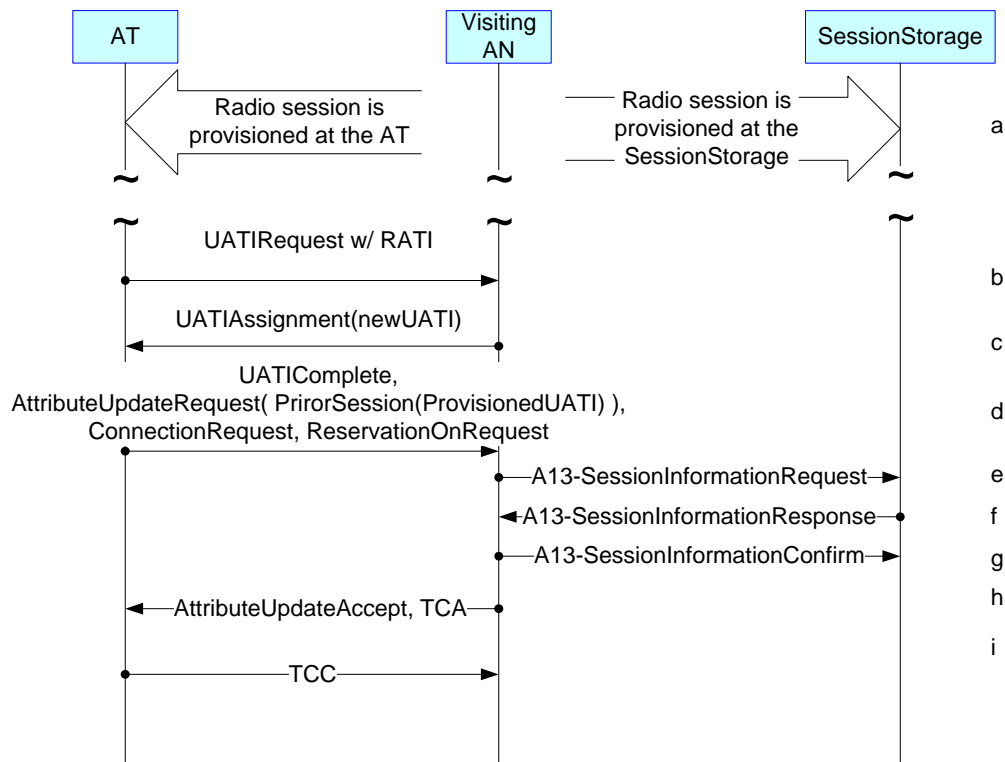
AT

Visiting AN

SessionStorage

Radio session is provisioned at the AT

Radio session is provisioned at the SessionStorage

a

~ ~ ~

~ ~ ~

UATIRequest w/ RATI

b

UATIAssignment(newUATI)

c

UATIComplete, AttributeUpdateRequest( PrirorSession(ProvisionedUATI) ), ConnectionRequest, ReservationOnRequest

d

A13-SessionInformationRequest

e

A13-SessionInformationResponse

f

A13-SessionInformationConfirm

g

AttributeUpdateAccept, TCA

h

TCC

i